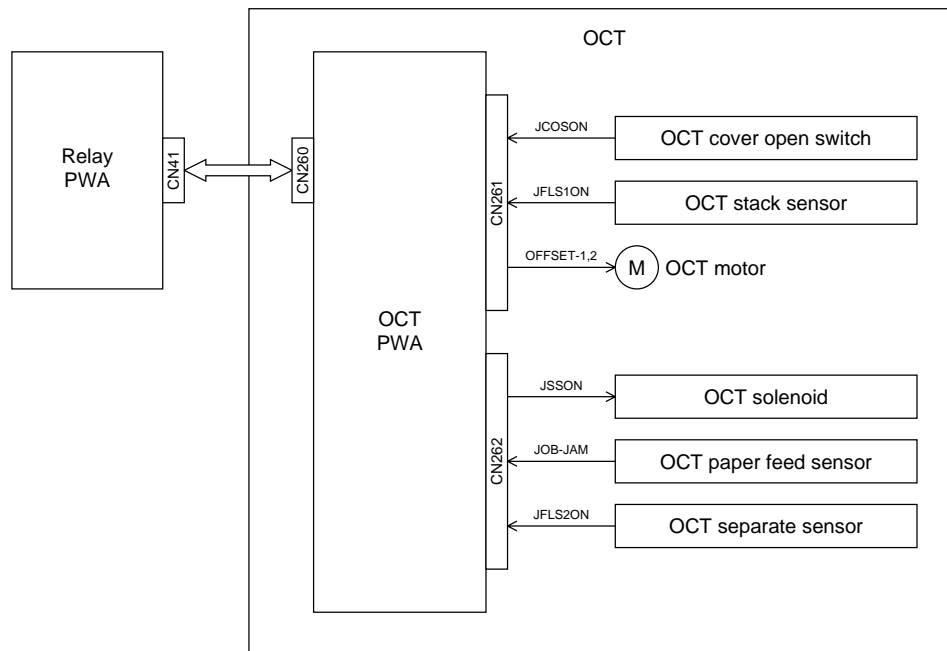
OCT

Relay PWA

CN41

CN260

OCT PWA

CN261

JCOSON

OCT cover open switch

JFLS1ON

OCT stack sensor

OFFSET-1,2

M

OCT motor

CN262

JSSON

OCT solenoid

JOB-JAM

OCT paper feed sensor

JFLS2ON

OCT separate sensor